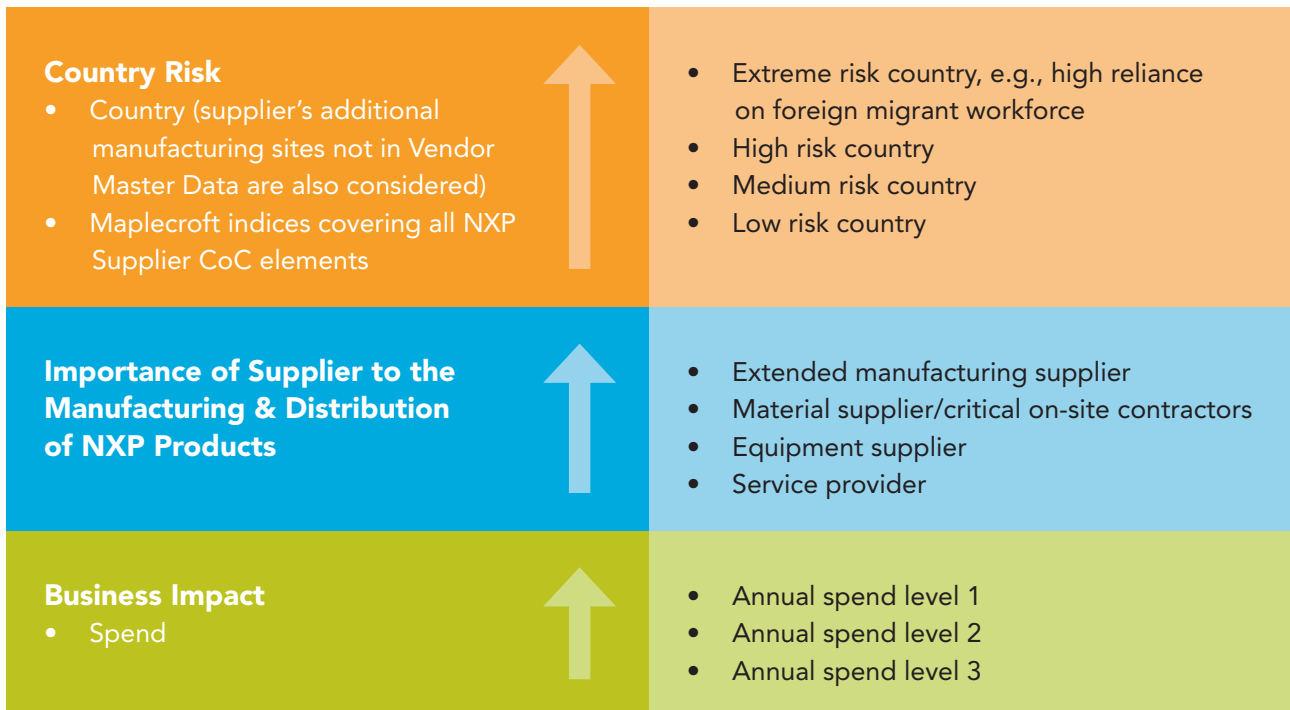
Country Risk
- Country (supplier's additional manufacturing sites not in Vendor Master Data are also considered)
- Maplecroft indices covering all NXP Supplier CoC elements

- Extreme risk country, e.g., high reliance on foreign migrant workforce
- High risk country
- Medium risk country
- Low risk country

Importance of Supplier to the Manufacturing & Distribution of NXP Products

- Extended manufacturing supplier
- Material supplier/critical on-site contractors
- Equipment supplier
- Service provider

Business Impact
- Spend

- Annual spend level 1
- Annual spend level 2
- Annual spend level 3